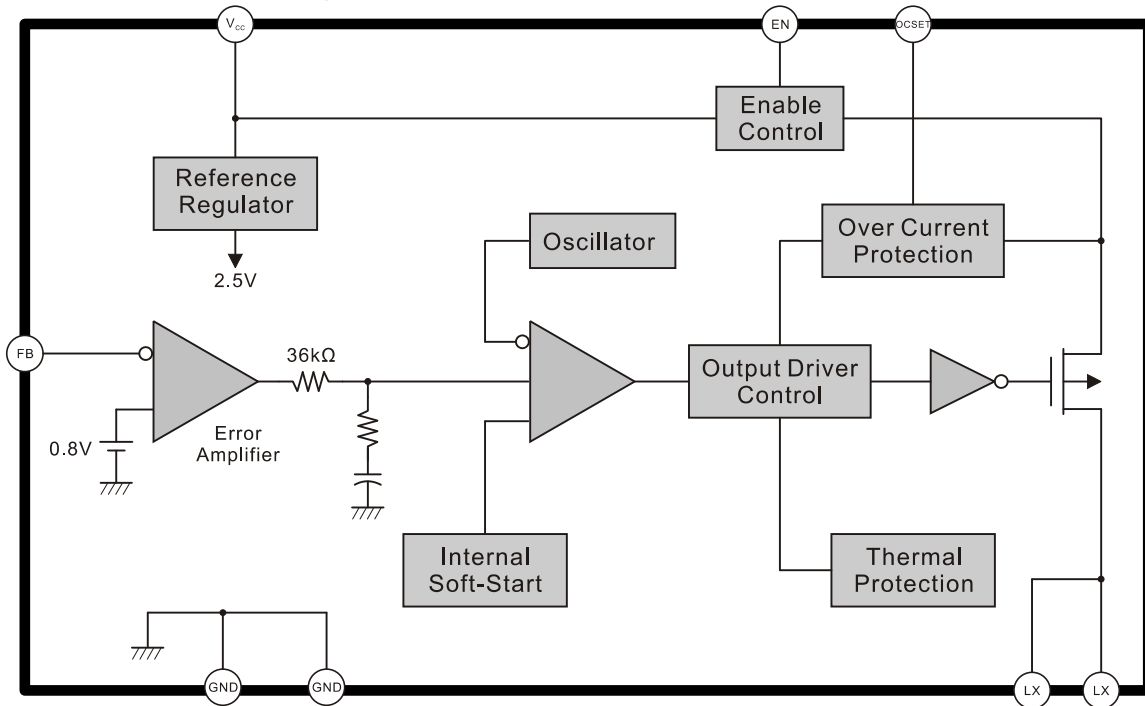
$V_{CC}$

EN

OCSET

Enable Control

Reference Regulator

2.5V

Oscillator

Over Current Protection

FB

36kΩ

Output Driver Control

0.8V

Error Amplifier

Internal Soft-Start

Thermal Protection

GND

GND

LX

LX